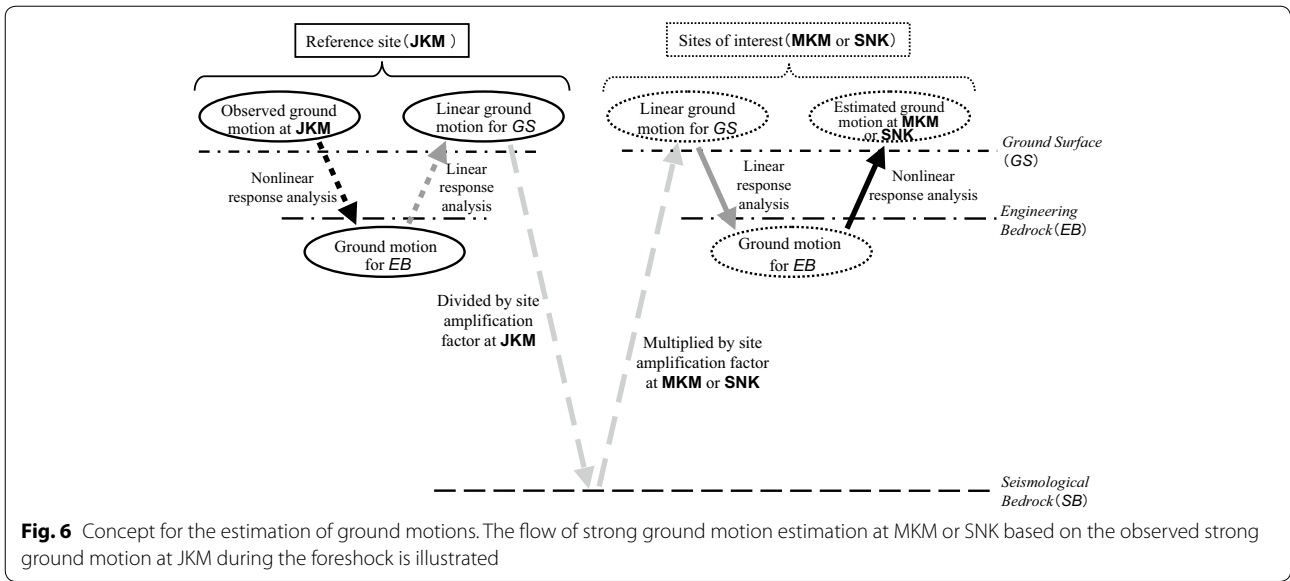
Reference site（JKM ）

Sites of interest（MKM or SNK）

Observed ground motion at JKM

Linear ground motion for GS

Linear ground motion for GS

Estimated ground motion at MKM or SNK

Ground Surface（GS）

Nonlinear response analysis

Linear response analysis

Linear response analysis

Nonlinear response analysis

Engineering Bedrock（EB）

Ground motion for EB

Ground motion for EB

Divided by site amplification factor at JKM

Multiplied by site amplification factor at MKM or SNK

Seismological Bedrock（SB）

Fig. 6 Concept for the estimation of ground motions. The flow of strong ground motion estimation at MKM or SNK based on the observed strong ground motion at JKM during the foreshock is illustrated